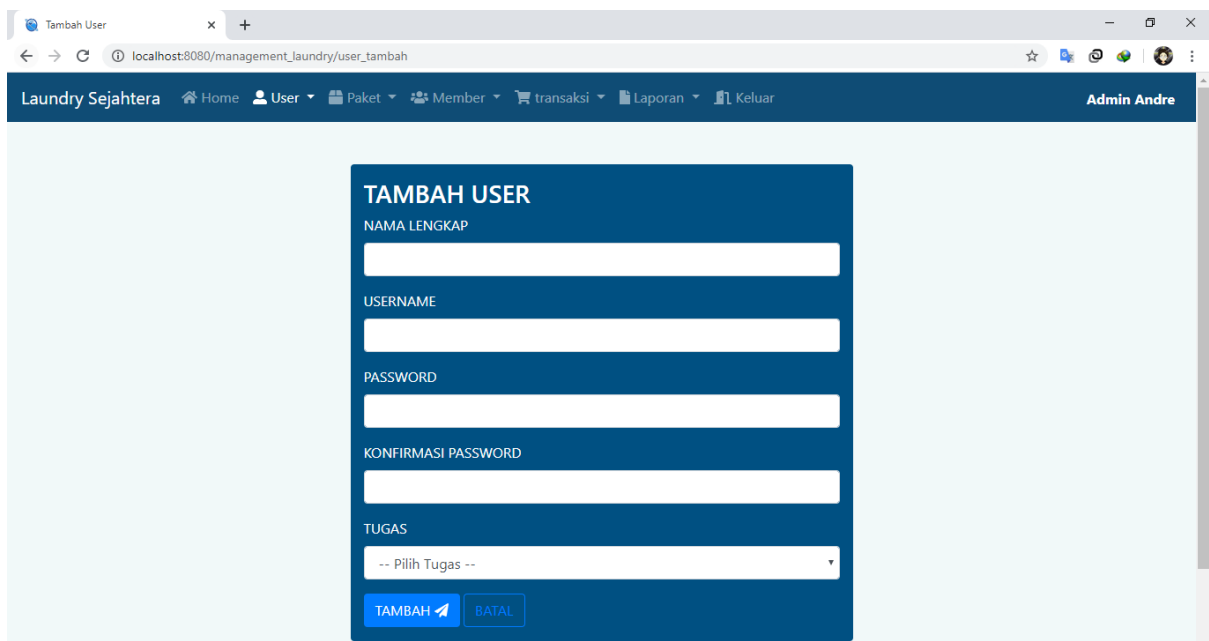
Tambah User
localhost:8080/management_laundry/user_tambah

Laundry Sejahtera Home User Paket Member transaksi Laporan Keluar Admin Andre

TAMBAH USER
NAMA LENGKAP
USERNAME
PASSWORD
KONFIRMASI PASSWORD
TUGAS
-- Pilih Tugas --
TAMBAH BATAL